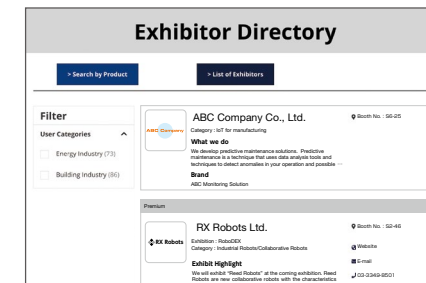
Exhibitor Directory

> Search by Product

> List of Exhibitors

Filter

User Categories

Energy Industry (73)

Building Industry (86)

ABC Company

ABC Company Co., Ltd.

Category : IoT for manufacturing

What we do

We develop predictive maintenance solutions. Predictive maintenance is a technique that uses data analysis tools and techniques to detect anomalies in your operation and possible ...

Brand

ABC Monitoring Solution

Booth No. : S6-25

Premium

RX Robots

RX Robots Ltd.

Exhibition : RoboDEX

Category : Industrial Robots/Collaborative Robots

Exhibit Highlight

We will exhibit "Reed Robots" at the coming exhibition. Reed Robots are new collaborative robots with the characteristics

Booth No. : S2-46

Website

E-mail

03-3349-8501